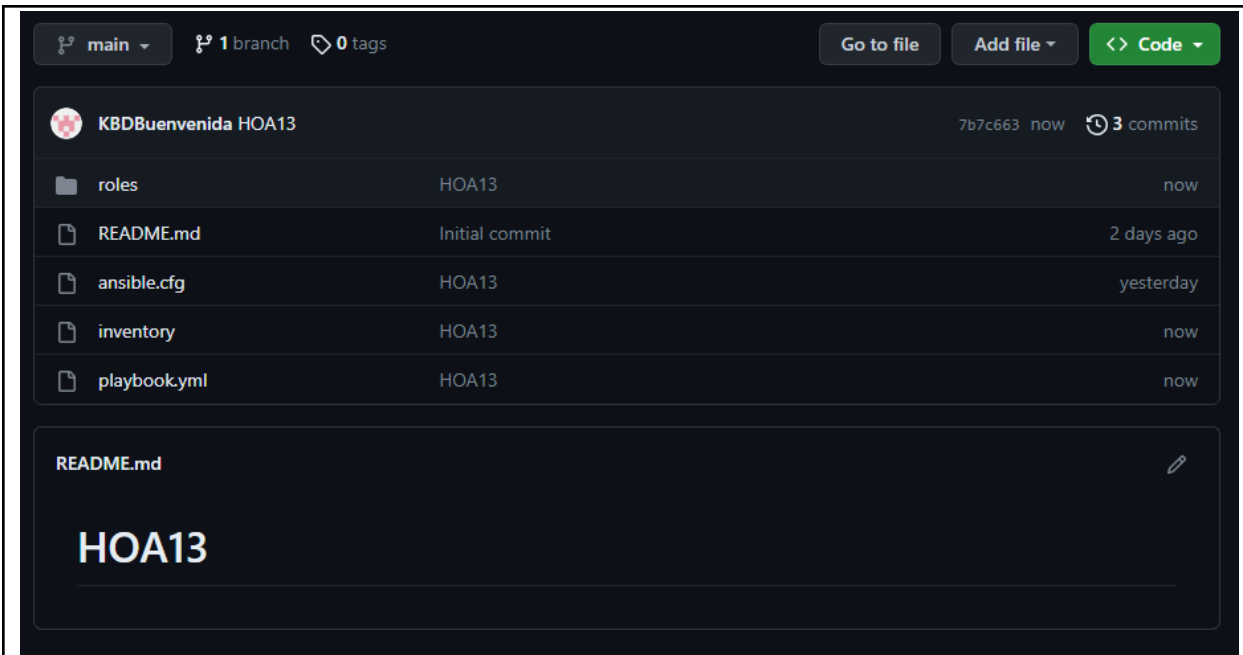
main 1 branch 0 tags Go to file Add file Code

KBDBuenvenida HOA13 7b7c663 now 3 commits

| | | |
|---|---|---|
| roles | HOA13 | now |
| README.md | Initial commit | 2 days ago |
| ansible.cfg | HOA13 | yesterday |
| inventory | HOA13 | now |
| playbook.yml | HOA13 | now |

README.md

HOA13